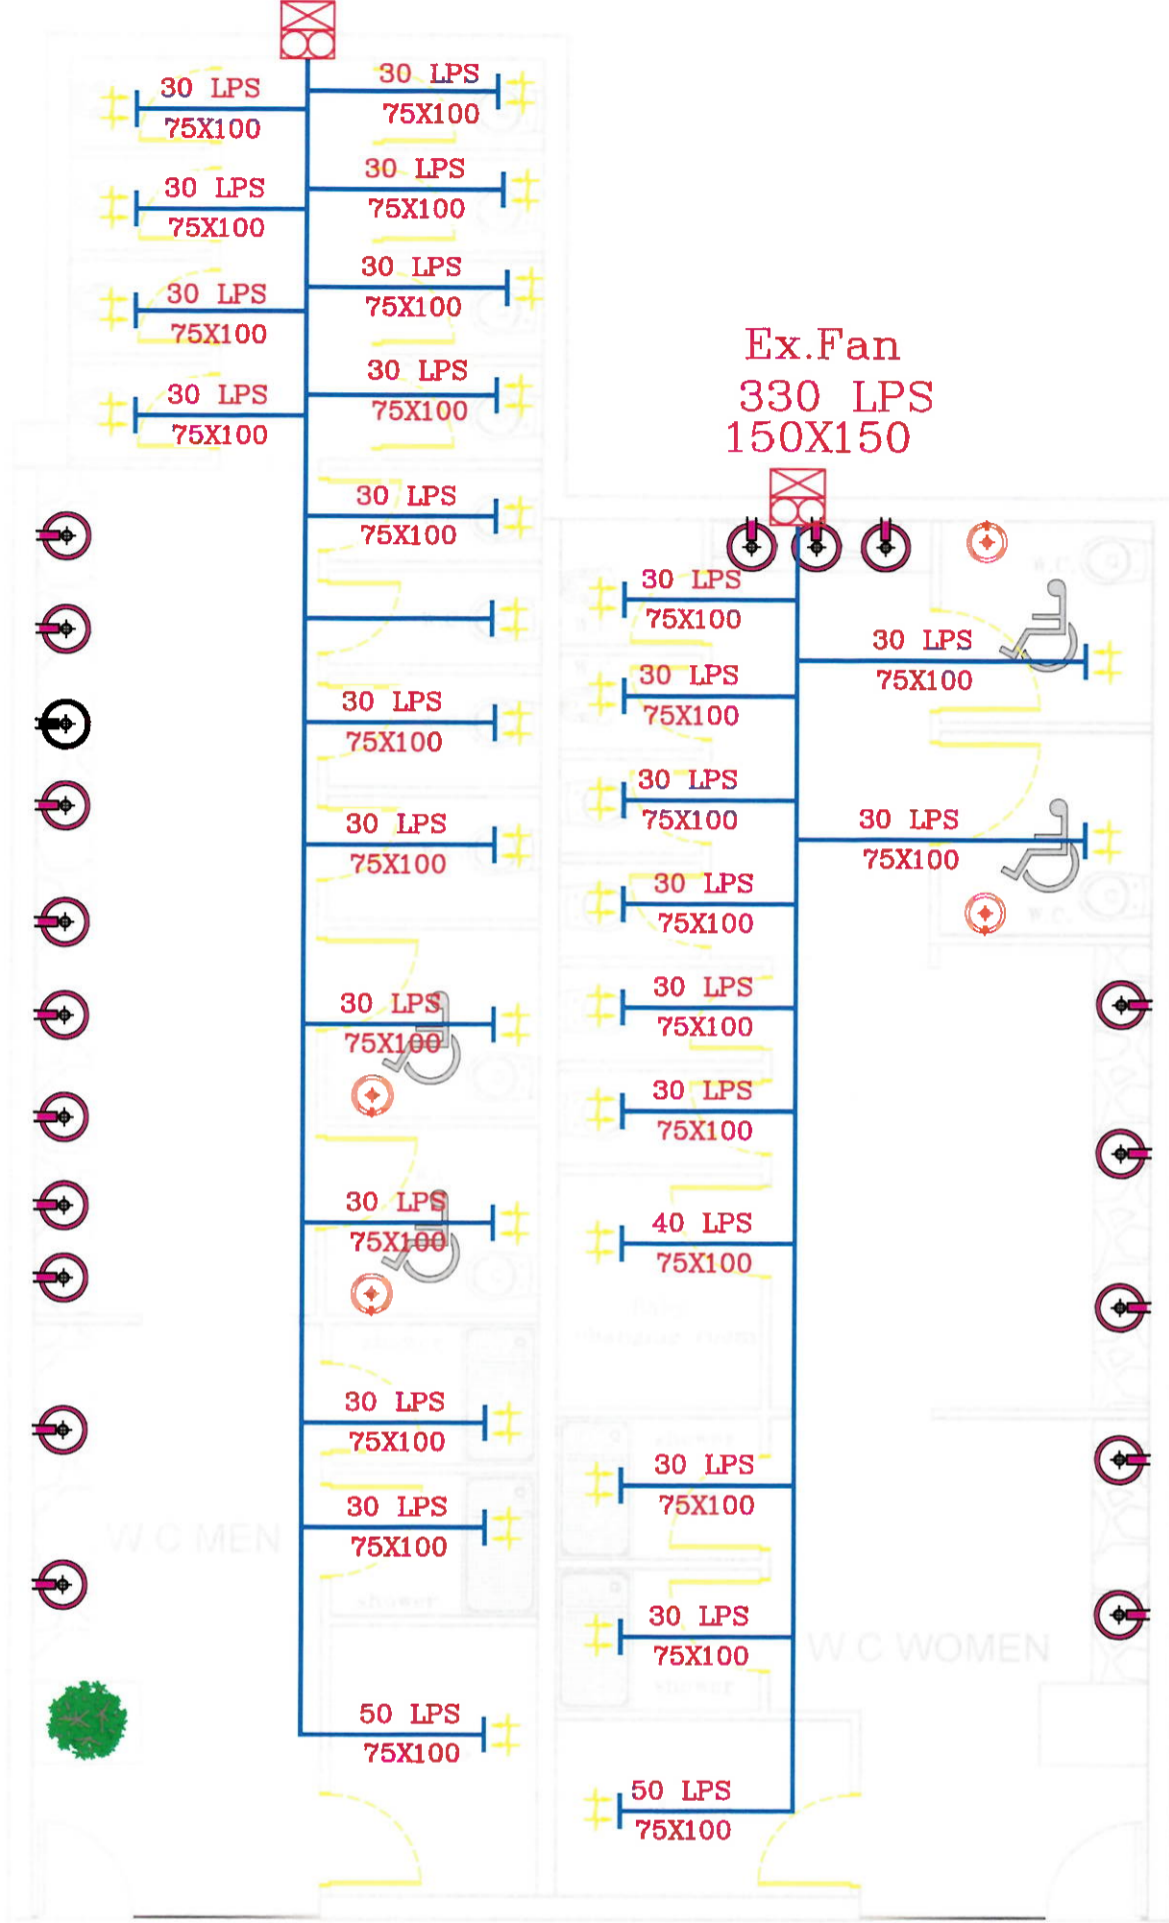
30 LPS
75X100

30 LPS
75X100

30 LPS
75X100

30 LPS
75X100

30 LPS
75X100

30 LPS
75X100

30 LPS
75X100

30 LPS
75X100

30 LPS
75X100

30 LPS
75X100

30 LPS
75X100

30 LPS
75X100

30 LPS
75X100

30 LPS
75X100

30 LPS
75X100

50 LPS
75X100

W C MEN

Ex.Fan
330 LPS
150X150

30 LPS
75X100

30 LPS
75X100

30 LPS
75X100

30 LPS
75X100

30 LPS
75X100

30 LPS
75X100

30 LPS
75X100

30 LPS
75X100

40 LPS
75X100

30 LPS
75X100

30 LPS
75X100

50 LPS
75X100

W C WOMEN